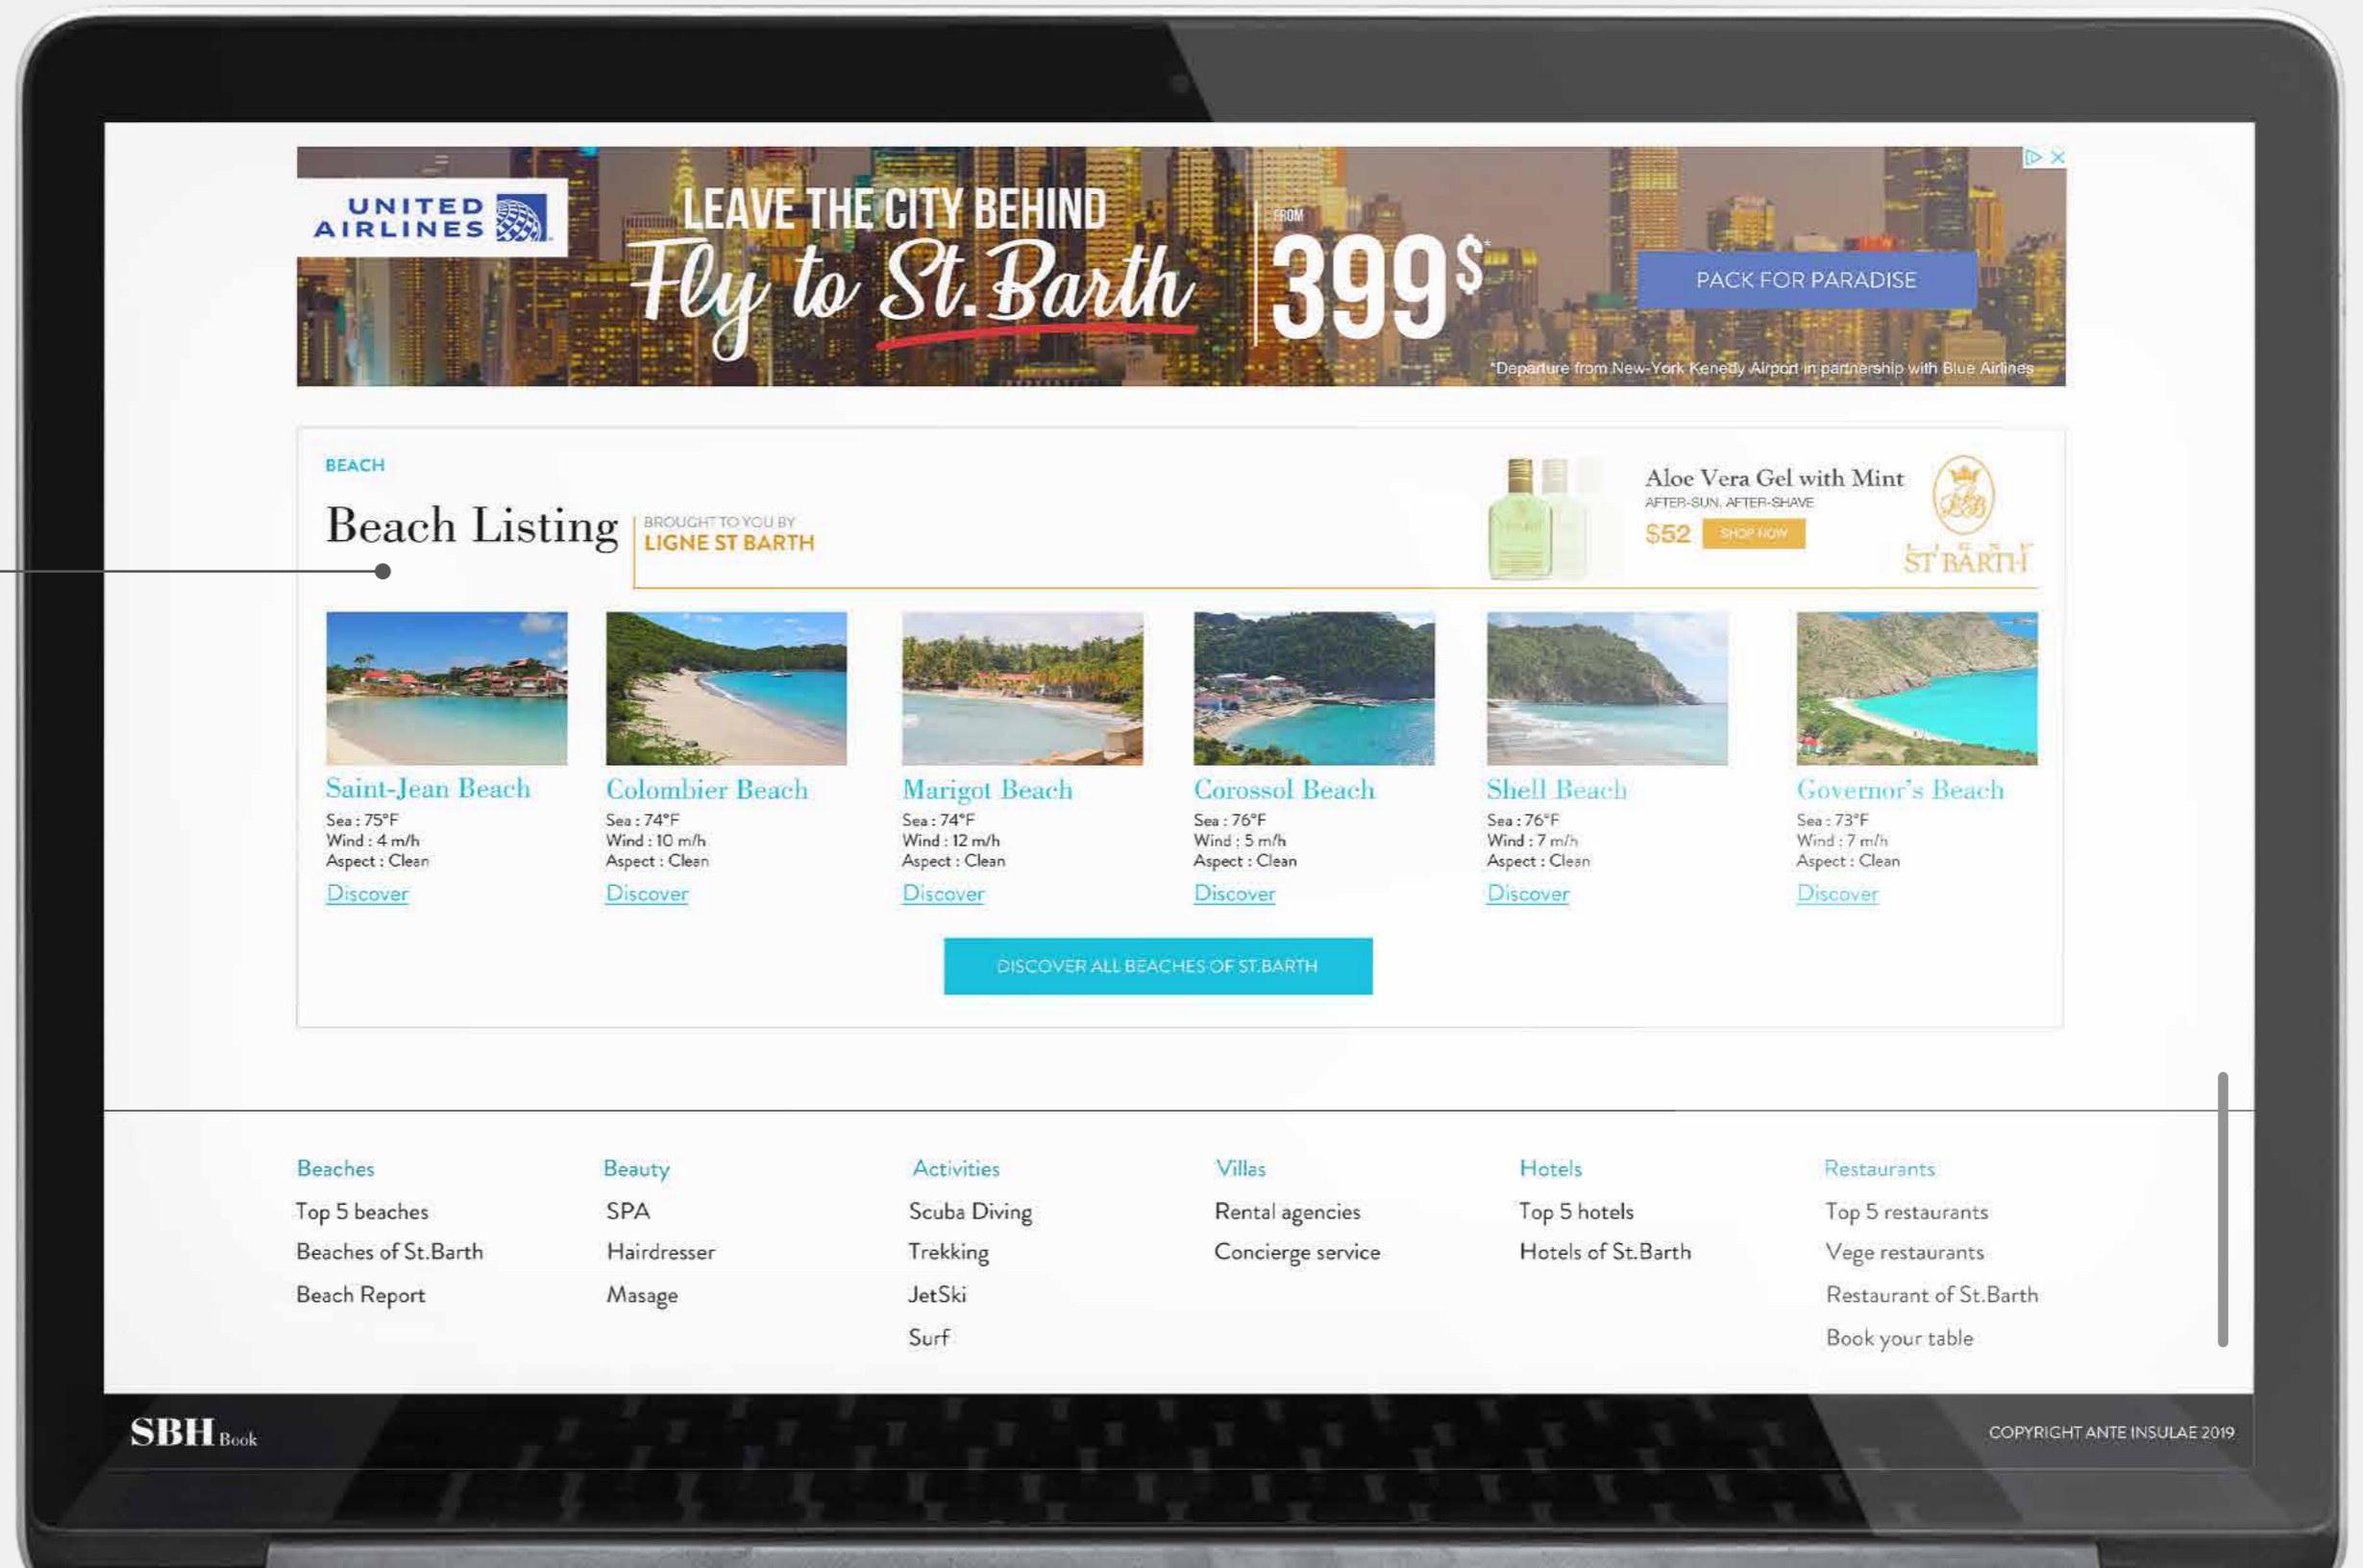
UNITED AIRLINES

LEAVE THE CITY BEHIND
Fly to St.Barth

FROM
399$*

PACK FOR PARADISE

*Departure from New-York Kenedy Airport in partnership with Blue Airlines

BEACH

Beach Listing

BROUGHT TO YOU BY
LIGNE ST BARTH

Aloe Vera Gel with Mint
AFTER-SUN, AFTER-SHAVE
$52 SHOP NOW

ST BARTH

Saint-Jean Beach
Sea : 75°F
Wind : 4 m/h
Aspect : Clean
Discover

Colombier Beach
Sea : 74°F
Wind : 10 m/h
Aspect : Clean
Discover

Marigot Beach
Sea : 74°F
Wind : 12 m/h
Aspect : Clean
Discover

Corossol Beach
Sea : 76°F
Wind : 5 m/h
Aspect : Clean
Discover

Shell Beach
Sea : 76°F
Wind : 7 m/h
Aspect : Clean
Discover

Governor's Beach
Sea : 73°F
Wind : 7 m/h
Aspect : Clean
Discover

DISCOVER ALL BEACHES OF ST.BARTH

Beaches
Top 5 beaches
Beaches of St.Barth
Beach Report

Beauty
SPA
Hairdresser
Masage

Activities
Scuba Diving
Trekking
JetSki
Surf

Villas
Rental agencies
Concierge service

Hotels
Top 5 hotels
Hotels of St.Barth

Restaurants
Top 5 restaurants
Vege restaurants
Restaurant of St.Barth
Book your table

SBH Book

COPYRIGHT ANTE INSULAE 2019